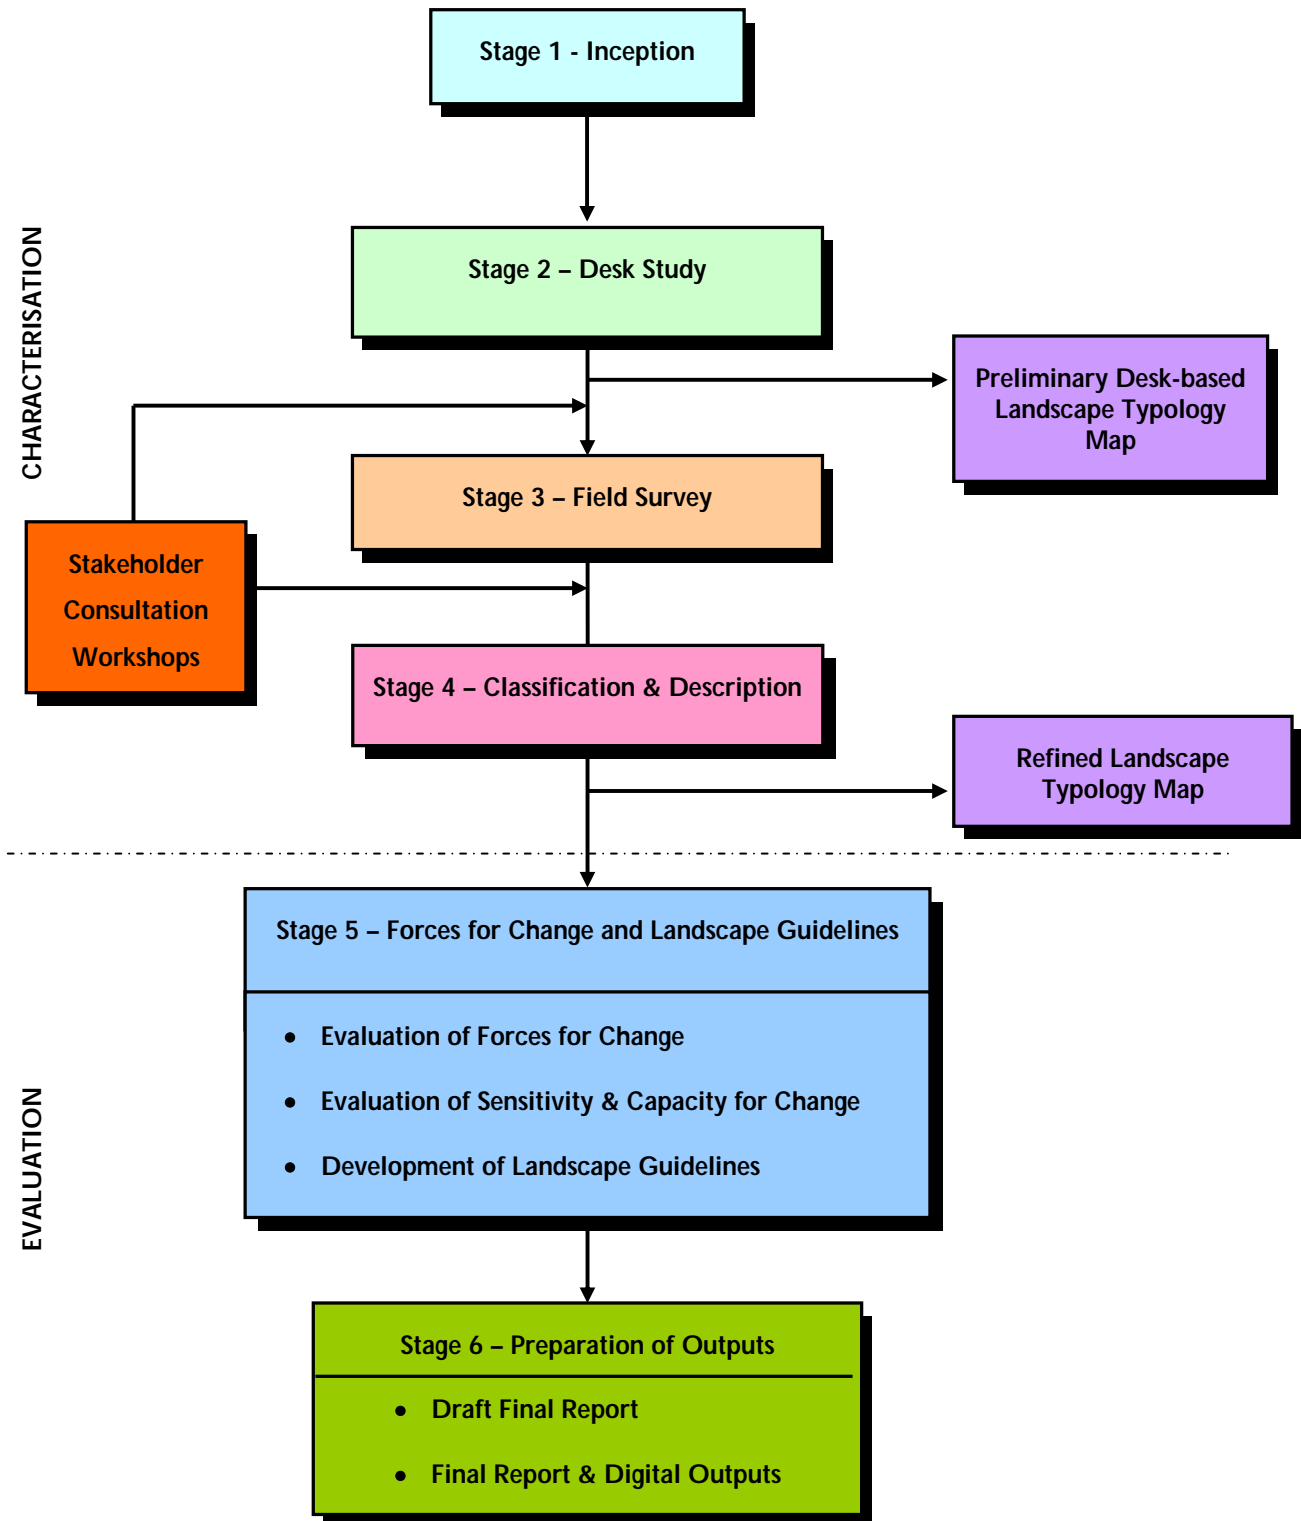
CHARACTERISATION

Stage 1 - Inception

Stage 2 – Desk Study

Preliminary Desk-based Landscape Typology Map

Stage 3 – Field Survey

Stakeholder Consultation Workshops

Stage 4 – Classification & Description

Refined Landscape Typology Map

EVALUATION

Stage 5 – Forces for Change and Landscape Guidelines

- Evaluation of Forces for Change
- Evaluation of Sensitivity & Capacity for Change
- Development of Landscape Guidelines

Stage 6 – Preparation of Outputs

- Draft Final Report
- Final Report & Digital Outputs